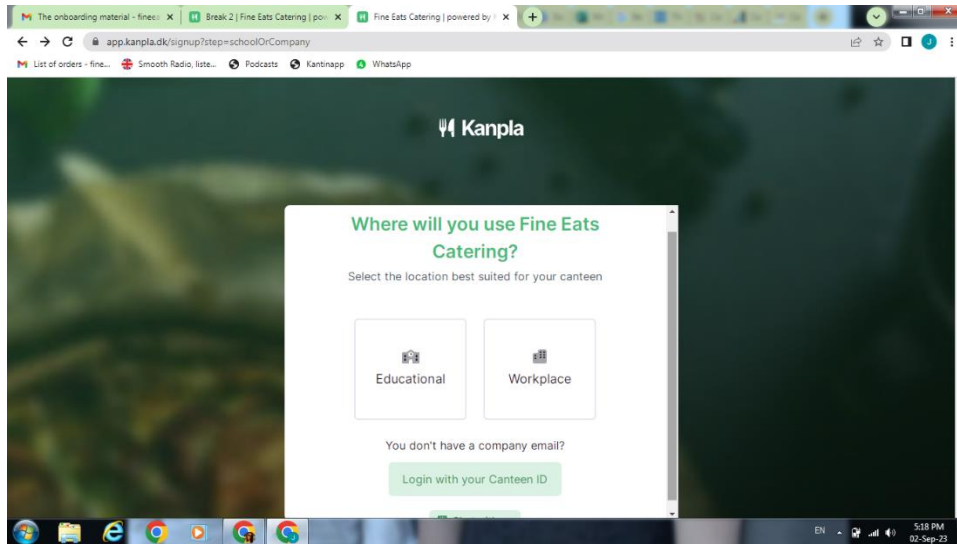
The onboarding material - finee ×
Break 2 | Fine Eats Catering | pow ×
Fine Eats Catering | powered by ×
app.kanpla.dk/signup?step=schoolOrCompany
List of orders - fine...
Smooth Radio, liste...
Podcasts
Kantinapp
WhatsApp

Kanpla

Where will you use Fine Eats Catering?

Select the location best suited for your canteen

Educational

Workplace

You don't have a company email?

Login with your Canteen ID

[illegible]

EN
5:18 PM
02-Sep-23